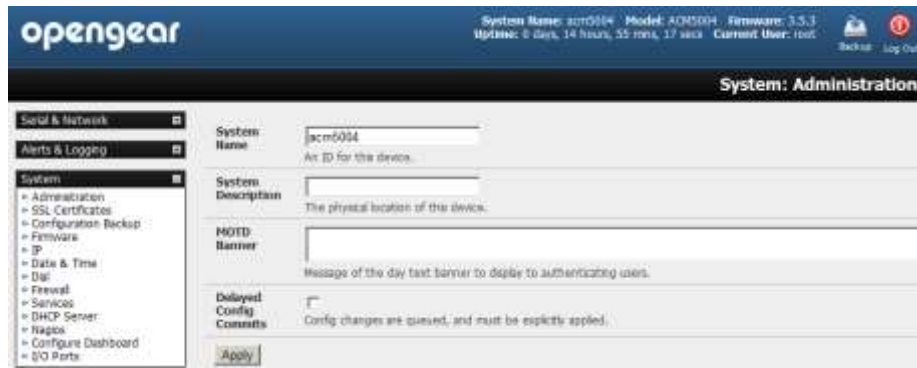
opengear

System Name: acm5004 Model: ACM5004 Firmware: 3.5.3
Uptime: 0 days, 14 hours, 55 mins, 17 secs Current User: root

Backup Log Out

System: Administration

Serial & Network

Alerts & Logging

System
» Administration
» SSL Certificates
» Configuration Backup
» Firmware
» IP
» Date & Time
» Dial
» Firewall
» Services
» DHCP Server
» Nagios
» Configure Dashboard
» I/O Ports

System Name
acm5004
An ID for this device.

System Description
The physical location of this device.

MOTD Banner
Message of the day text banner to display to authenticating users.

Delayed Config Commits
Config changes are queued, and must be explicitly applied.

Apply